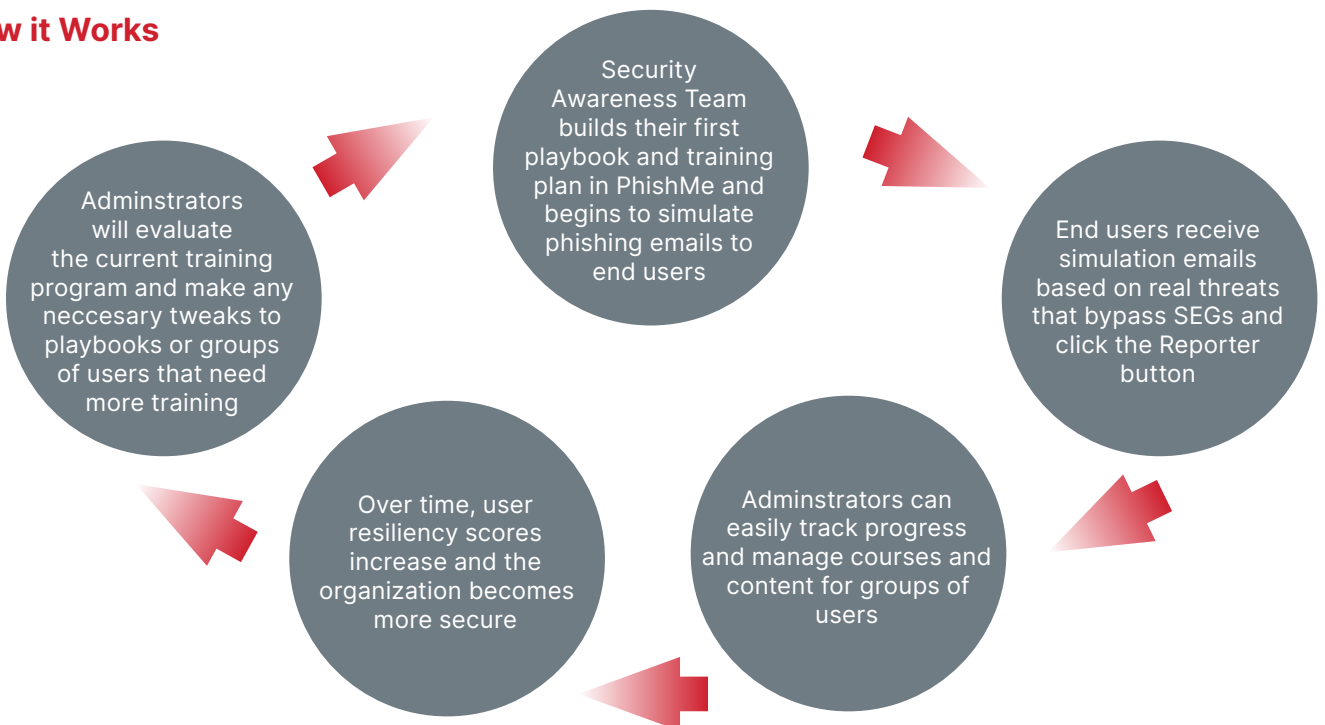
w it Works

Security Awareness Team builds their first playbook and training plan in PhishMe and begins to simulate phishing emails to end users

End users receive simulation emails based on real threats that bypass SEGs and click the Reporter button

Adminstrators can easily track progress and manage courses and content for groups of users

Over time, user resiliency scores increase and the organization becomes more secure

Adminstrators will evaluate the current training program and make any neccesary tweaks to playbooks or groups of users that need more training